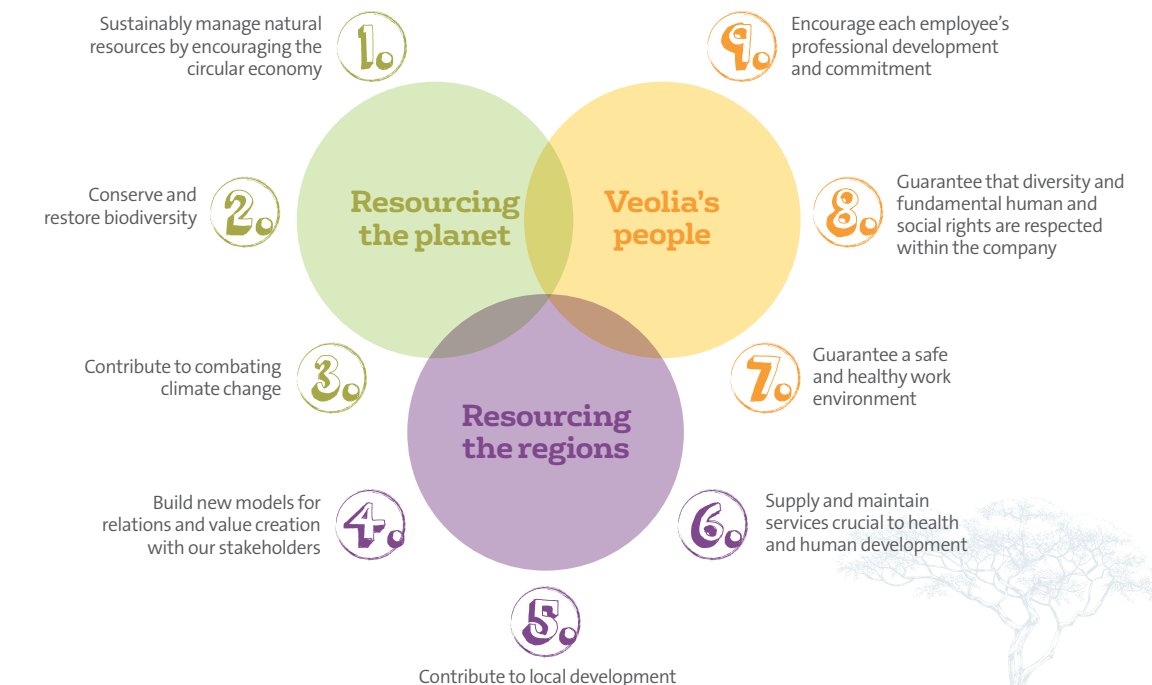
Sustainably manage natural resources by encouraging the circular economy

1.

9.

Encourage each employee's professional development and commitment

Conserve and restore biodiversity

2.

Resourcing the planet

Veolia's people

8.

Guarantee that diversity and fundamental human and social rights are respected within the company

Contribute to combating climate change

3.

7.

Guarantee a safe and healthy work environment

Resourcing the regions

Build new models for relations and value creation with our stakeholders

4.

6.

Supply and maintain services crucial to health and human development

5.

Contribute to local development